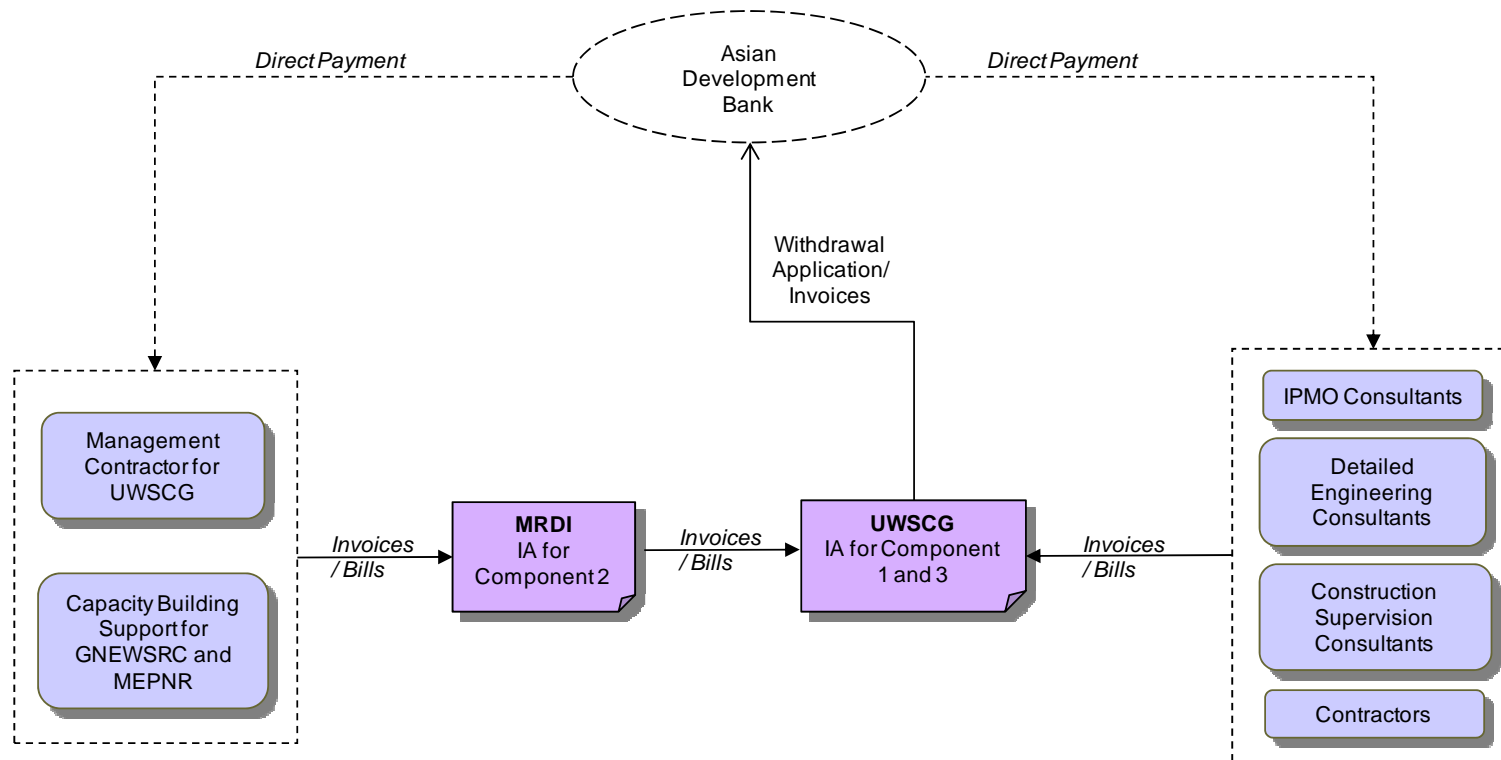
Asian Development Bank

Direct Payment

Direct Payment

Withdrawal Application/ Invoices

Management Contractor for UWSCG

Capacity Building Support for GNEWSRC and MEPNR

Invoices / Bills

**MRDI**
IA for Component 2

Invoices / Bills

**UWSCG**
IA for Component 1 and 3

Invoices / Bills

IPMO Consultants

Detailed Engineering Consultants

Construction Supervision Consultants

Contractors